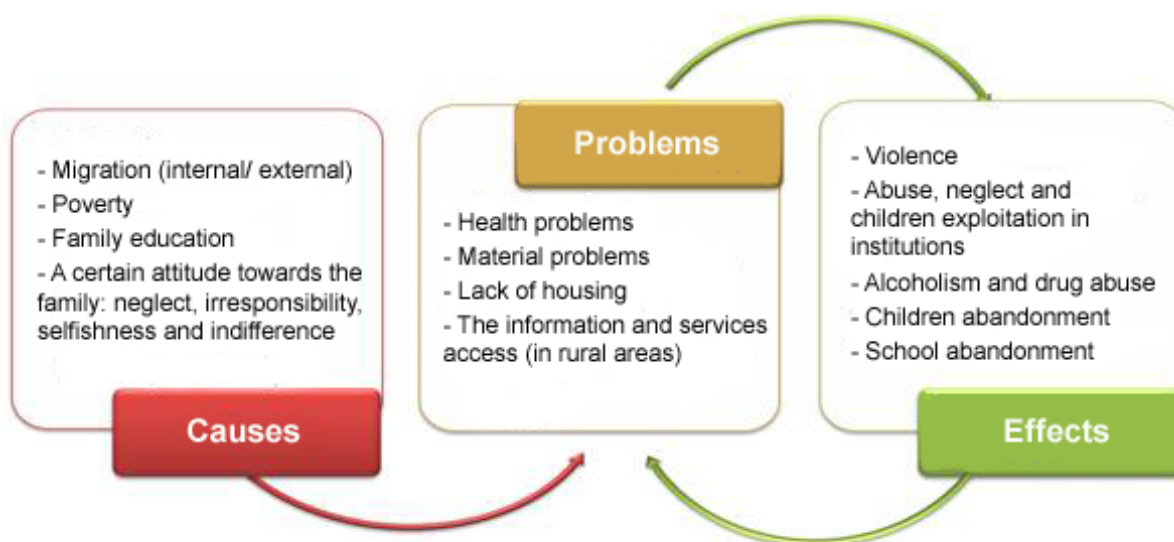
- Migration (internal/ external)
- Poverty
- Family education
- A certain attitude towards the family: neglect, irresponsibility, selfishness and indifference

Causes

Problems

- Health problems
- Material problems
- Lack of housing
- The information and services access (in rural areas)

- Violence
- Abuse, neglect and children exploitation in institutions
- Alcoholism and drug abuse
- Children abandonment
- School abandonment

Effects